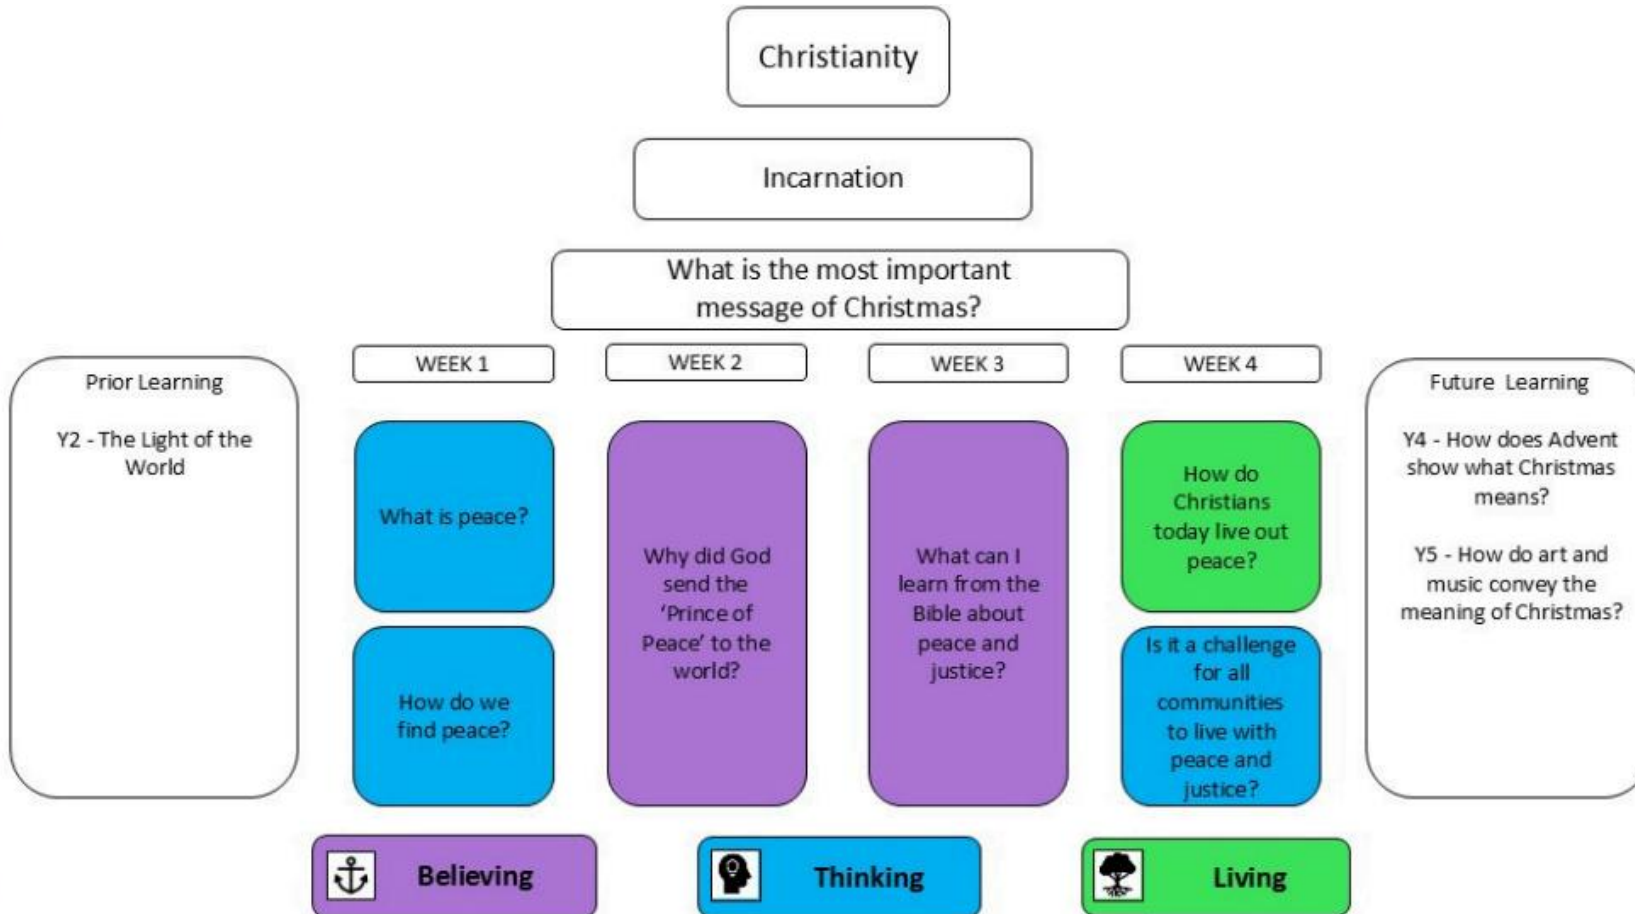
Christianity

Incarnation

What is the most important message of Christmas?

Prior Learning

Y2 - The Light of the World

WEEK 1

What is peace?

How do we find peace?

WEEK 2

Why did God send the 'Prince of Peace' to the world?

WEEK 3

What can I learn from the Bible about peace and justice?

WEEK 4

How do Christians today live out peace?

Is it a challenge for all communities to live with peace and justice?

Future Learning

Y4 - How does Advent show what Christmas means?

Y5 - How do art and music convey the meaning of Christmas?

Believing

Thinking

Living